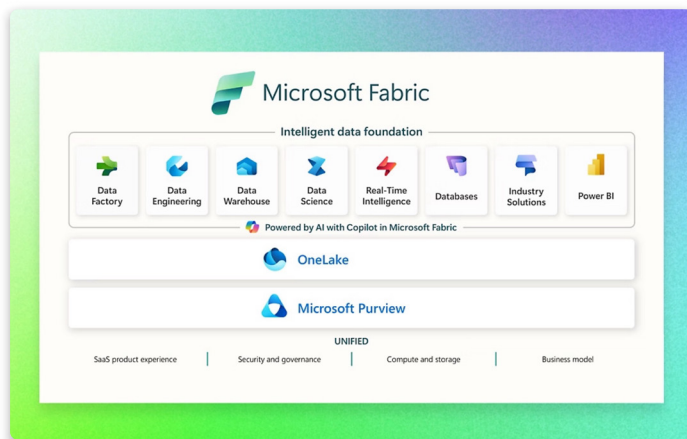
Microsoft Fabric

Intelligent data foundation

Data Factory

Data Engineering

Data Warehouse

Data Science

Real-Time Intelligence

Databases

Industry Solutions

Power BI

Powered by AI with Copilot in Microsoft Fabric

OneLake

Microsoft Purview

UNIFIED

SaaS product experience | Security and governance | Compute and storage | Business model